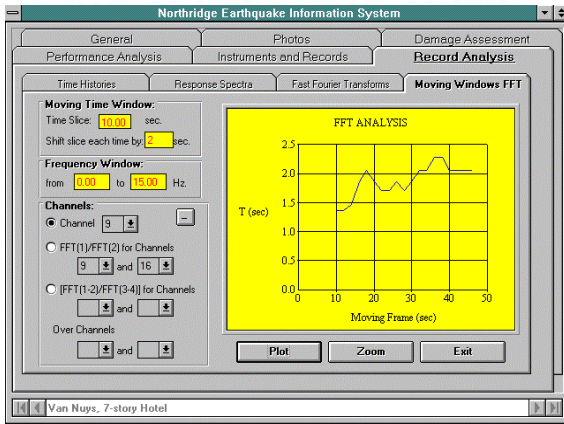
Northridge Earthquake Information System

General
Photos
Damage Assessment
Performance Analysis
Instruments and Records
Record Analysis

Time Histories
Response Spectra
Fast Fourier Transforms
Moving Windows FFT

Moving Time Window:
Time Slice: 10.00 sec.
Shift slice each time by: 2 sec.

Frequency Window:
from 0.00 to 15.00 Hz.

Channels:
Channel 9
FFT(1)/FFT(2) for Channels
9 and 16
[FFT(1-2)/FFT(3-4)] for Channels
and
Over Channels
and

FFT ANALYSIS
T (sec)
2.5
2.0
1.5
1.0
0.5
0.0
0
10
20
30
40
50
Moving Frame (sec)

Plot
Zoom
Exit

Van Nuys, 7-story Hotel